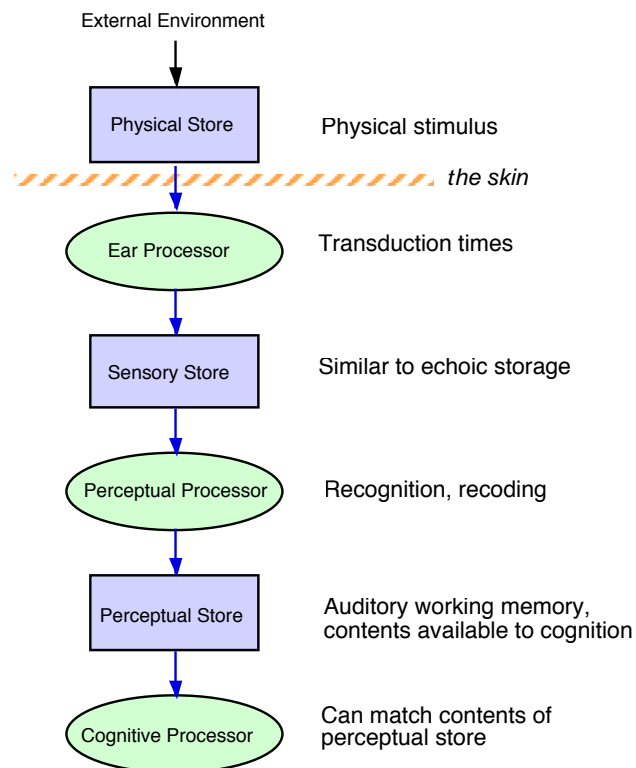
External Environment

Physical Store

Physical stimulus

the skin

Ear Processor

Transduction times

Sensory Store

Similar to echoic storage

Perceptual Processor

Recognition, recoding

Perceptual Store

Auditory working memory, contents available to cognition

Cognitive Processor

Can match contents of perceptual store